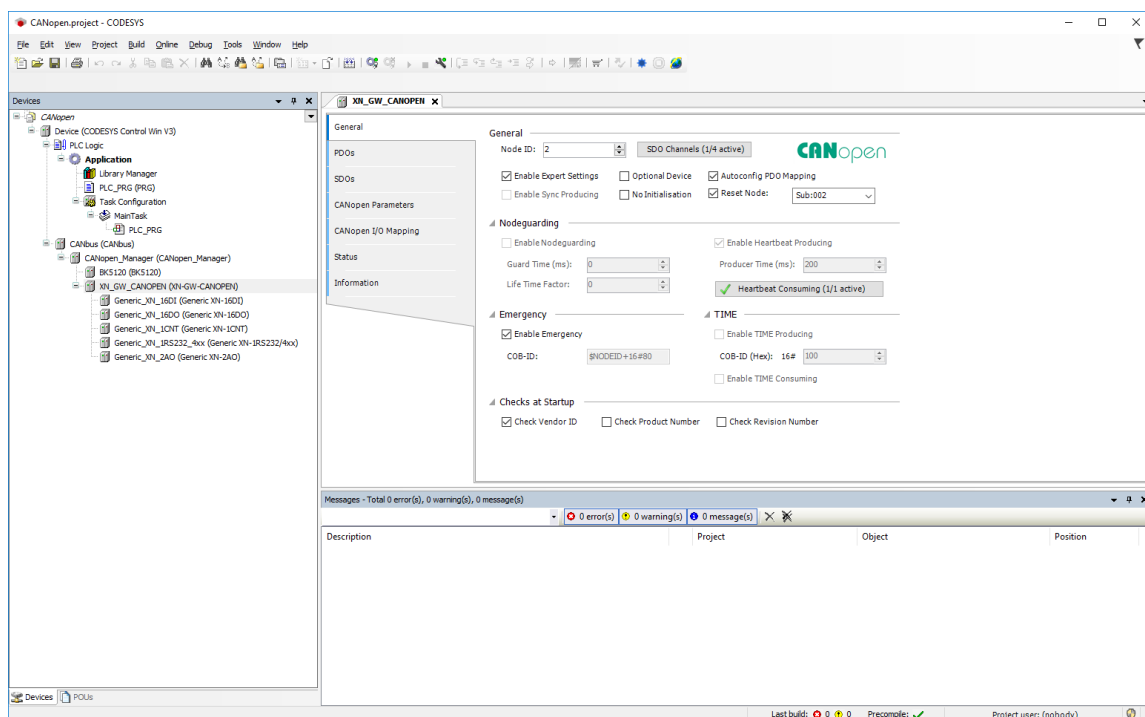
CANopen.project - CODESYS

File Edit View Project Build Online Debug Tools Window Help

Devices

CANopen
Device (CODESYS Control Win V3)
PLC Logic
Application
Library Manager
PLC_PRG (PRG)
Task Configuration
MainTask
PLC_PRG
CANbus (CANbus)
CANopen_Manager (CANopen_Manager)
BK5120 (BK5120)
XN_GW_CANOPEN (XN-GW-CANOPEN)
Generic_XN_16DI (Generic XN-16DI)
Generic_XN_16DO (Generic XN-16DO)
Generic_XN_1CNT (Generic XN-1CNT)
Generic_XN_1RS232_4xx (Generic XN-1RS232/4xx)
Generic_XN_2AO (Generic XN-2AO)

Devices POUs

XN_GW_CANOPEN

General
PDOs
SDOs
CANopen Parameters
CANopen I/O Mapping
Status
Information

General
Node ID: 2
SDO Channels (1/4 active)
CANopen
Enable Expert Settings
Optional Device
Autoconfig PDO Mapping
Enable Sync Producing
No Initialisation
Reset Node: Sub:002

Nodeguarding
Enable Nodeguarding
Enable Heartbeat Producing
Guard Time (ms): 0
Producer Time (ms): 200
Life Time Factor: 0
Heartbeat Consuming (1/1 active)

Emergency
Enable Emergency
COB-ID: $NODEID+16#80

TIME
Enable TIME Producing
COB-ID (Hex): 16# 100
Enable TIME Consuming

Checks at Startup
Check Vendor ID
Check Product Number
Check Revision Number

Messages - Total 0 error(s), 0 warning(s), 0 message(s)
0 error(s) 0 warning(s) 0 message(s)

| Description | Project | Object | Position |
|---|---|---|---|

Last build: 0 0 Precompile: Project user: (nobody)